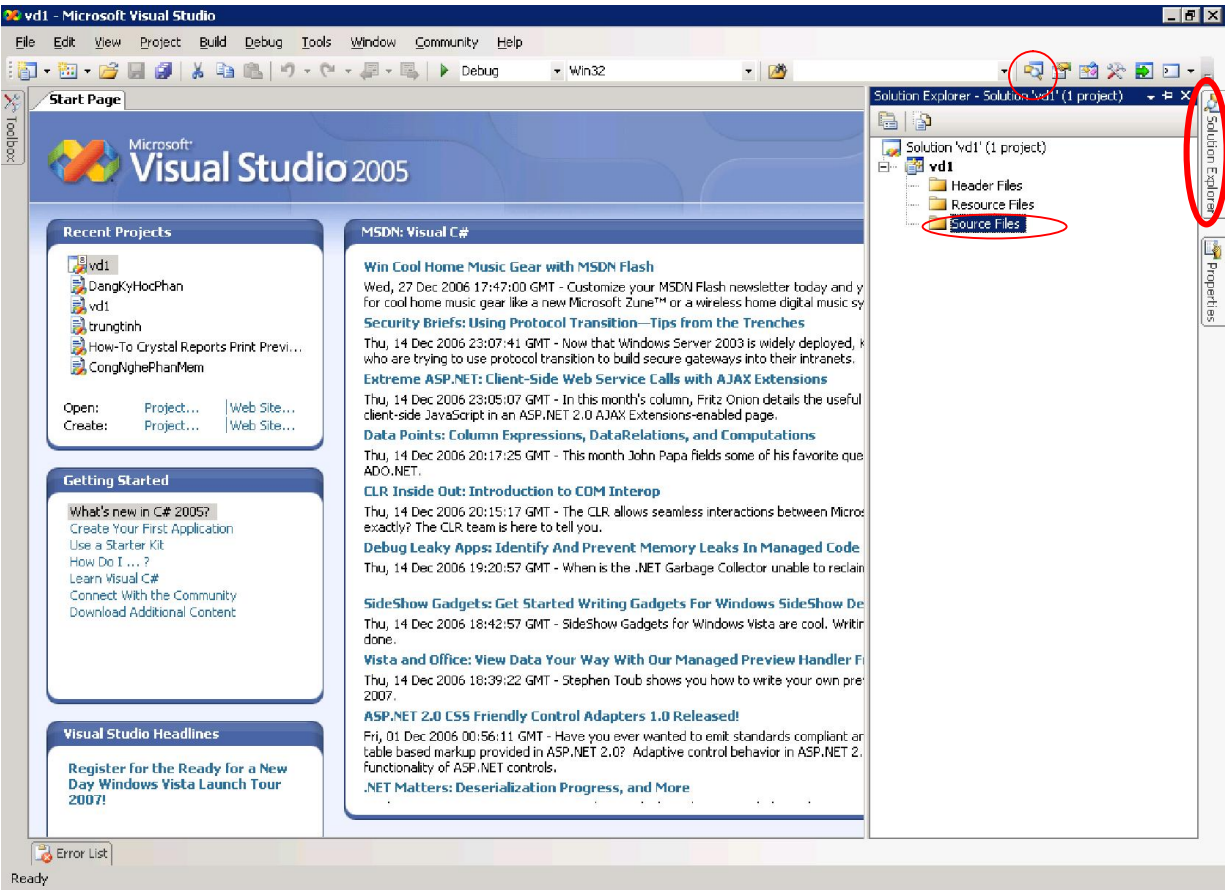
vd1 - Microsoft Visual Studio

File Edit View Project Build Debug Tools Window Community Help

Debug Win32

Toolbox

Start Page

Microsoft Visual Studio 2005

Recent Projects

vd1
DangKyHocPhan
vd1
trungtinh
How-To Crystal Reports Print Previ...
CongNghePhanMem

Open: Project... | Web Site...
Create: Project... | Web Site...

Getting Started

What's new in C# 2005?
Create Your First Application
Use a Starter Kit
How Do I ... ?
Learn Visual C#
Connect With the Community
Download Additional Content

Visual Studio Headlines

Register for the Ready for a New Day Windows Vista Launch Tour 2007!

MSDN: Visual C#

Win Cool Home Music Gear with MSDN Flash
Wed, 27 Dec 2006 17:47:00 GMT - Customize your MSDN Flash newsletter today and y for cool home music gear like a new Microsoft Zune™ or a wireless home digital music sy

Security Briefs: Using Protocol Transition—Tips from the Trenches
Thu, 14 Dec 2006 23:07:41 GMT - Now that Windows Server 2003 is widely deployed, K who are trying to use protocol transition to build secure gateways into their intranets.

Extreme ASP.NET: Client-Side Web Service Calls with AJAX Extensions
Thu, 14 Dec 2006 23:05:07 GMT - In this month's column, Fritz Onion details the useful client-side JavaScript in an ASP.NET 2.0 AJAX Extensions-enabled page.

Data Points: Column Expressions, DataRelations, and Computations
Thu, 14 Dec 2006 20:17:25 GMT - This month John Papa fields some of his favorite que ADO.NET.

CLR Inside Out: Introduction to COM Interop
Thu, 14 Dec 2006 20:15:17 GMT - The CLR allows seamless interactions between Micros exactly? The CLR team is here to tell you.

Debug Leaky Apps: Identify And Prevent Memory Leaks In Managed Code
Thu, 14 Dec 2006 19:20:57 GMT - When is the .NET Garbage Collector unable to reclai

SideShow Gadgets: Get Started Writing Gadgets For Windows SideShow De
Thu, 14 Dec 2006 18:42:57 GMT - SideShow Gadgets for Windows Vista are cool. Writin done.

Vista and Office: View Data Your Way With Our Managed Preview Handler Fr
Thu, 14 Dec 2006 18:39:22 GMT - Stephen Toub shows you how to write your own pre 2007.

ASP.NET 2.0 CSS Friendly Control Adapters 1.0 Released!
Fri, 01 Dec 2006 00:56:11 GMT - Have you ever wanted to emit standards compliant ar table based markup provided in ASP.NET 2.0? Adaptive control behavior in ASP.NET 2. functionality of ASP.NET controls.

.NET Matters: Deserialization Progress, and More

Solution Explorer - Solution 'vd1' (1 project)

Solution 'vd1' (1 project)
vd1
Header Files
Resource Files
Source Files

Solution Explorer
Properties

Error List

Ready